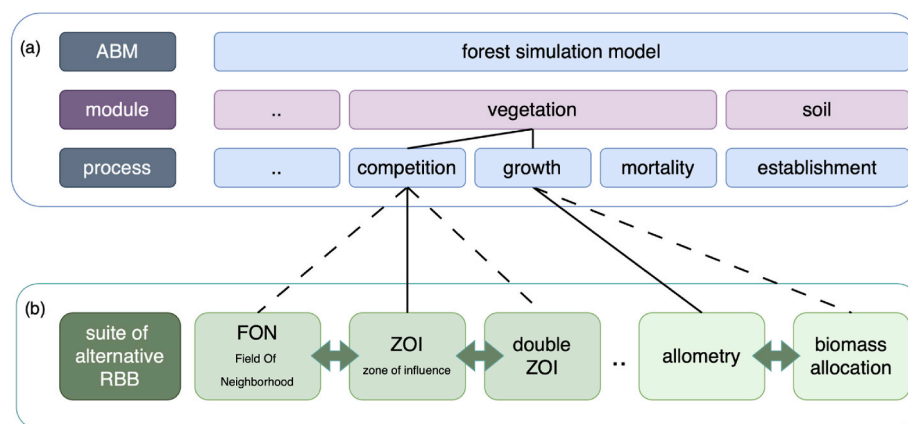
(a)

ABM

forest simulation model

module

..

vegetation

soil

process

..

competition

growth

mortality

establishment

(b)

suite of alternative RBB

FON
Field Of Neighborhood

ZOI
zone of influence

double ZOI

..

allometry

biomass allocation